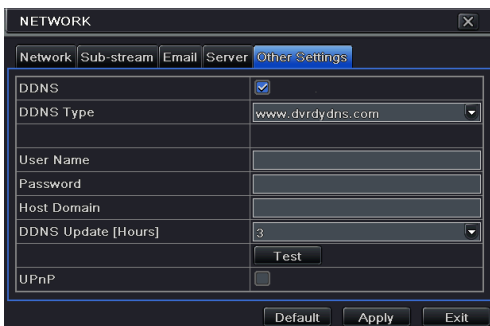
NETWORK

Network Sub-stream Email Server Other Settings

| | |
|---|---|
| DDNS | ☑ |
| DDNS Type | www.dvrdydns.com |
| | |
| User Name | |
| Password | |
| Host Domain | |
| DDNS Update [Hours] | 3 |
| | Test |
| UPnP | ☐ |

Default Apply Exit